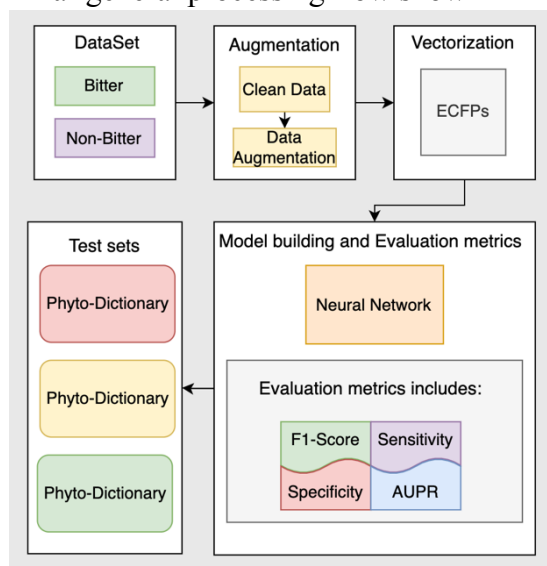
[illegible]

DataSet

Bitter

Non-Bitter

Augmentation

Clean Data

Data Augmentation

Vectorization

ECFPs

Test sets

Phyto-Dictionary

Phyto-Dictionary

Phyto-Dictionary

Model building and Evaluation metrics

Neural Network

Evaluation metrics includes:

F1-Score

Sensitivity

Specificity

AUPR